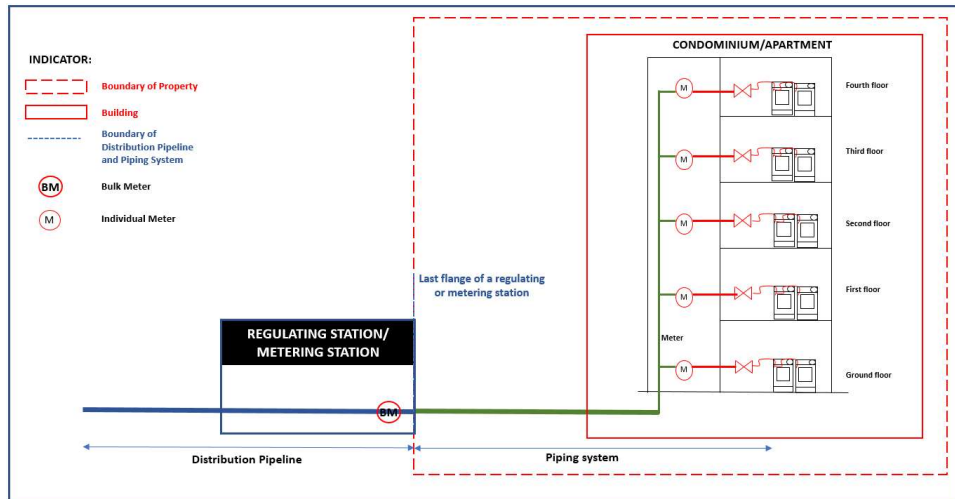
INDICATOR:

Boundary of Property

Building

Boundary of Distribution Pipeline and Piping System

BM Bulk Meter

M Individual Meter

CONDOMINIUM/APARTMENT

M Fourth floor

M Third floor

M Second floor

M First floor

Meter

M Ground floor

Last flange of a regulating or metering station

REGULATING STATION/ METERING STATION

BM

Distribution Pipeline

Piping system